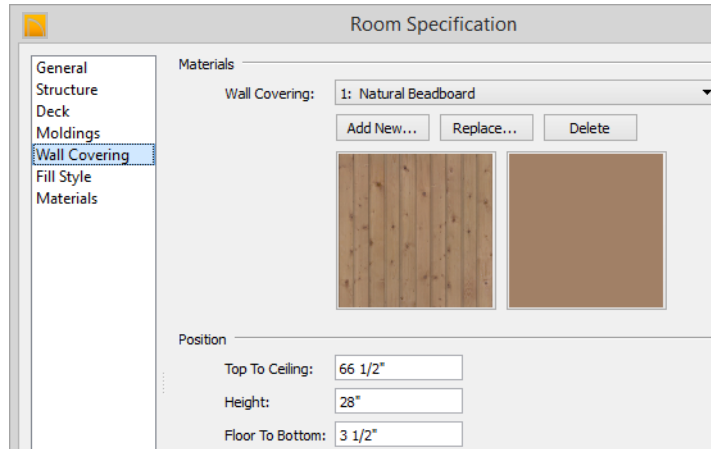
Room Specification

General
Structure
Deck
Moldings
Wall Covering
Fill Style
Materials

Materials

Wall Covering: 1: Natural Beadboard

Add New... Replace... Delete

Position

Top To Ceiling: 66 1/2"

Height: 28"

Floor To Bottom: 3 1/2"